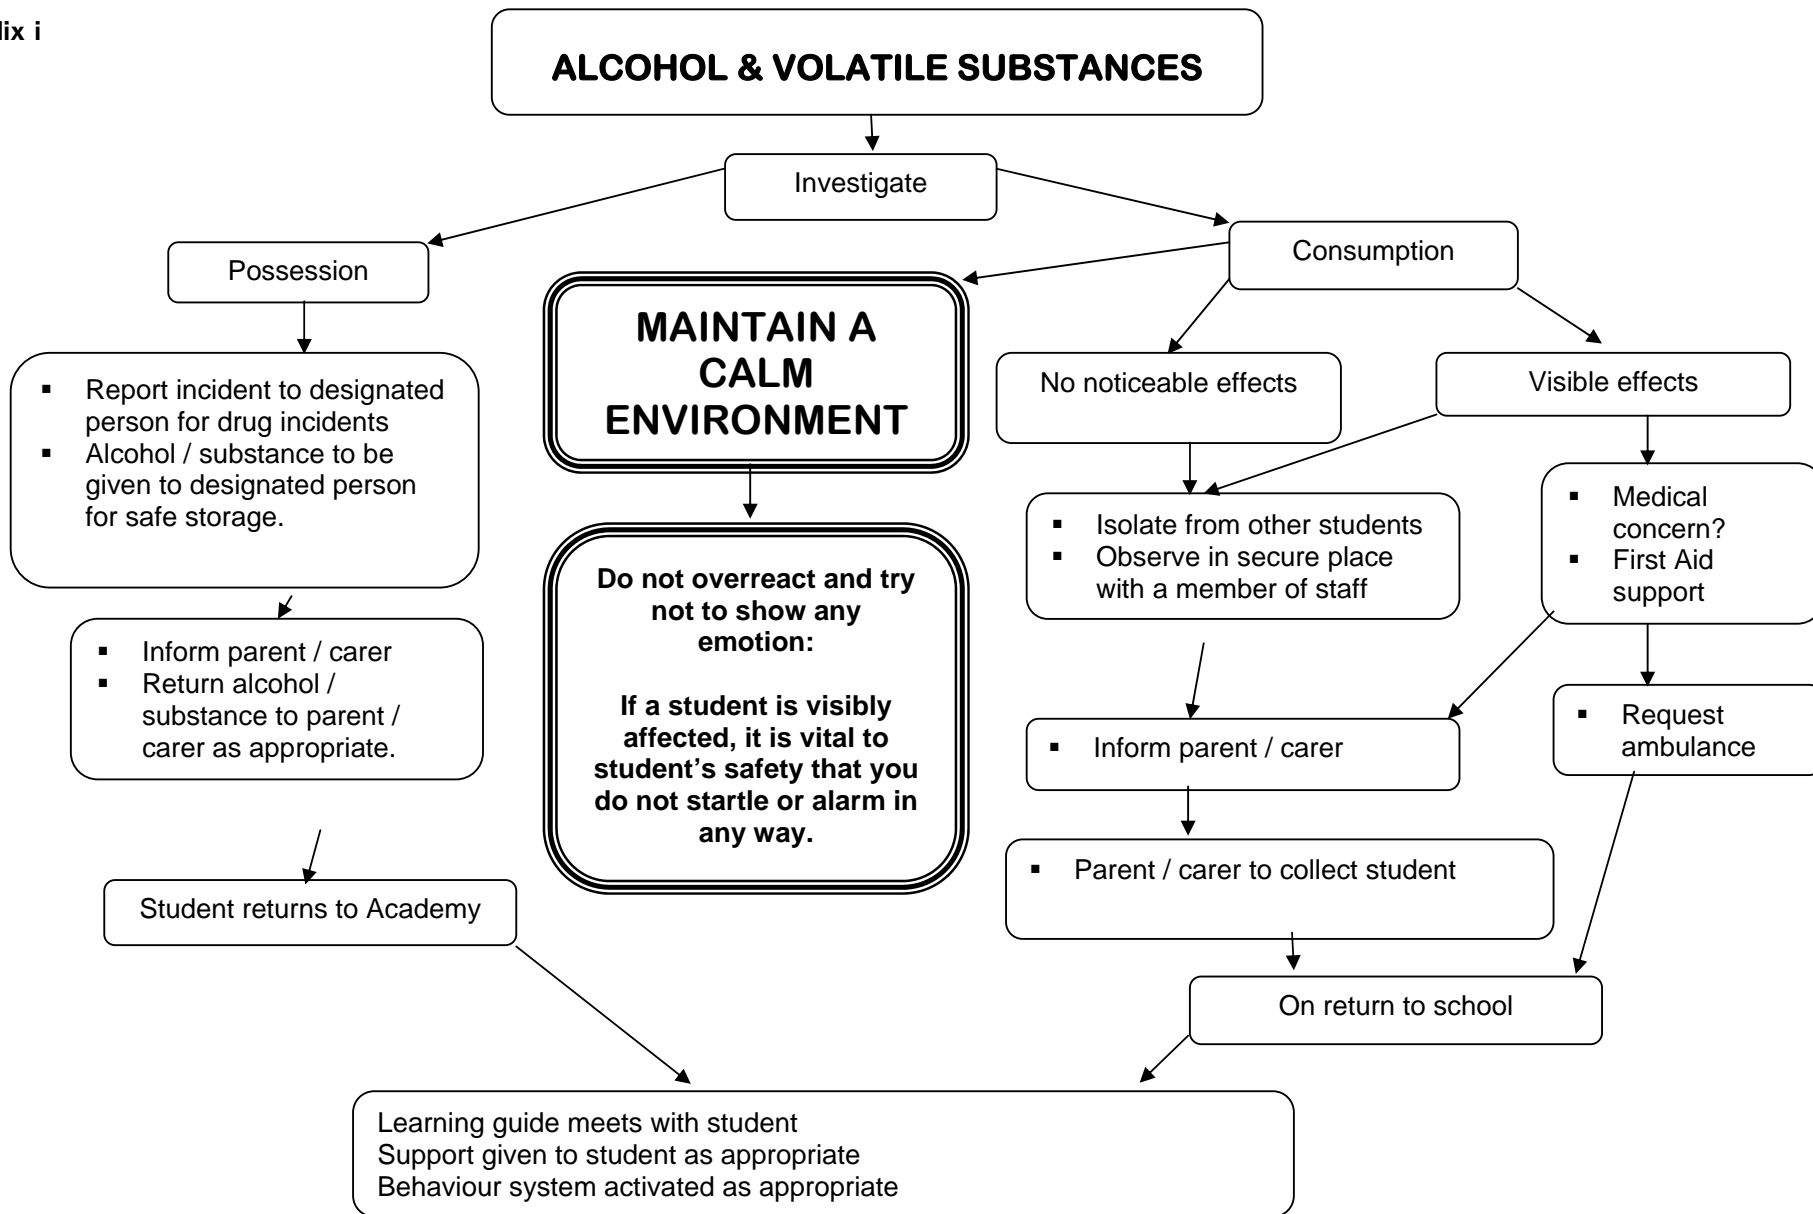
lix i

ALCOHOL & VOLATILE SUBSTANCES

Investigate

Possession

Consumption

MAINTAIN A CALM ENVIRONMENT

No noticeable effects

Visible effects

- Report incident to designated person for drug incidents
- Alcohol / substance to be given to designated person for safe storage.

Do not overreact and try not to show any emotion:

If a student is visibly affected, it is vital to student's safety that you do not startle or alarm in any way.

- Isolate from other students
- Observe in secure place with a member of staff

- Medical concern?
- First Aid support

- Inform parent / carer
- Return alcohol / substance to parent / carer as appropriate.

- Inform parent / carer

- Request ambulance

- Parent / carer to collect student

Student returns to Academy

On return to school

Learning guide meets with student
Support given to student as appropriate
Behaviour system activated as appropriate